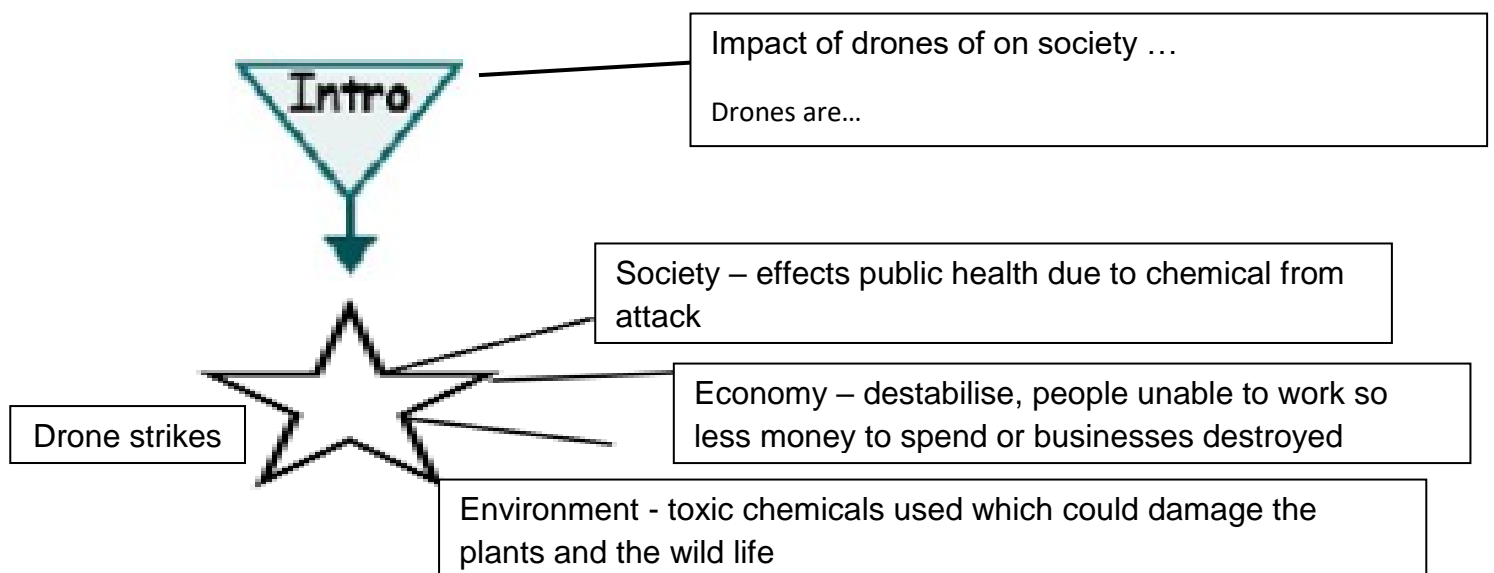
Intro

Impact of drones of on society …

Drones are…

Society – effects public health due to chemical from attack

Economy – destabilise, people unable to work so less money to spend or businesses destroyed

Drone strikes

Environment - toxic chemicals used which could damage the plants and the wild life